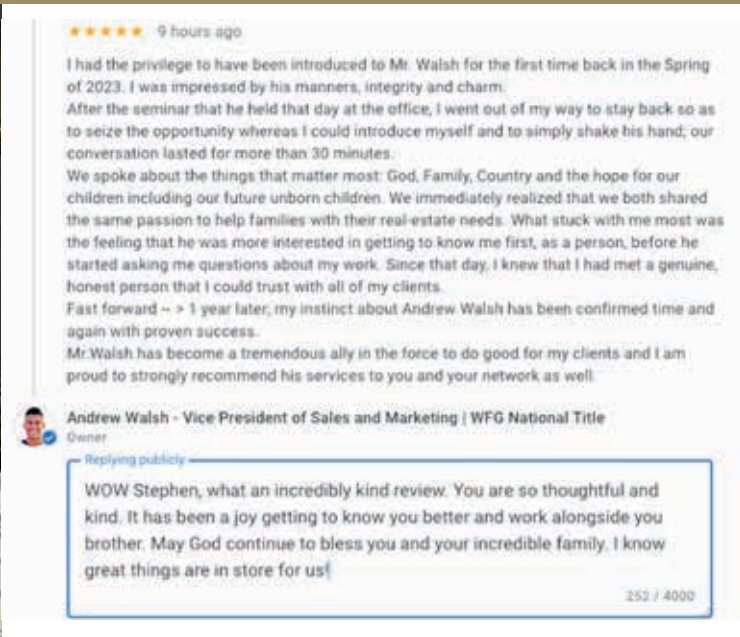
★★★★★ 9 hours ago

I had the privilege to have been introduced to Mr. Walsh for the first time back in the Spring of 2023. I was impressed by his manners, integrity and charm.
After the seminar that he held that day at the office, I went out of my way to stay back so as to seize the opportunity whereas I could introduce myself and to simply shake his hand; our conversation lasted for more than 30 minutes.
We spoke about the things that matter most: God, Family, Country and the hope for our children including our future unborn children. We immediately realized that we both shared the same passion to help families with their real-estate needs. What stuck with me most was the feeling that he was more interested in getting to know me first, as a person, before he started asking me questions about my work. Since that day, I knew that I had met a genuine, honest person that I could trust with all of my clients.
Fast forward ~ > 1 year later; my instinct about Andrew Walsh has been confirmed time and again with proven success.
Mr.Walsh has become a tremendous ally in the force to do good for my clients and I am proud to strongly recommend his services to you and your network as well.

Andrew Walsh - Vice President of Sales and Marketing | WFG National Title
Owner

Replying publicly

WOW Stephen, what an incredibly kind review. You are so thoughtful and kind. It has been a joy getting to know you better and work alongside you brother. May God continue to bless you and your incredible family. I know great things are in store for us!

252 / 4000